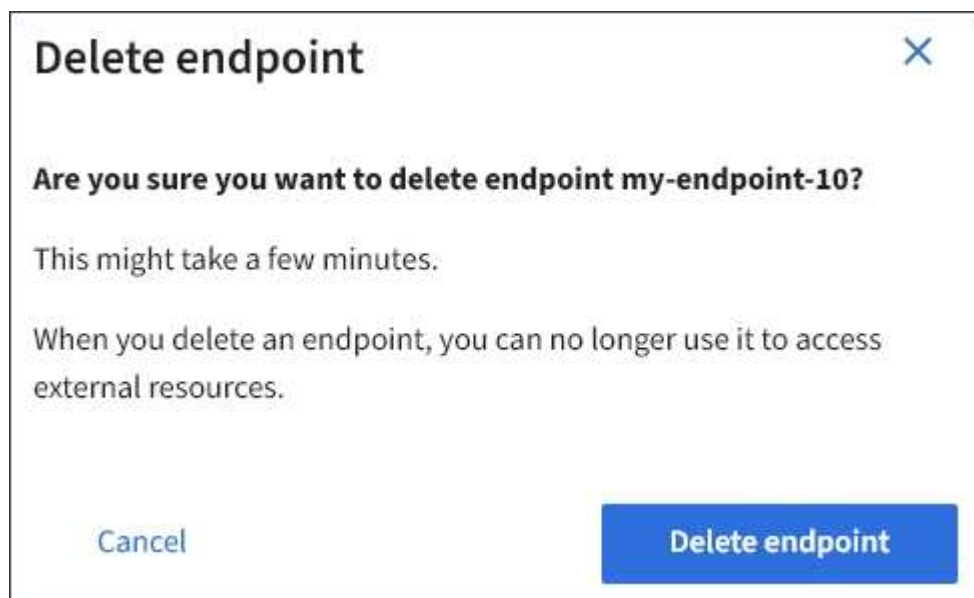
Delete endpoint

×

**Are you sure you want to delete endpoint my-endpoint-10?**

This might take a few minutes.

When you delete an endpoint, you can no longer use it to access external resources.

Cancel

Delete endpoint